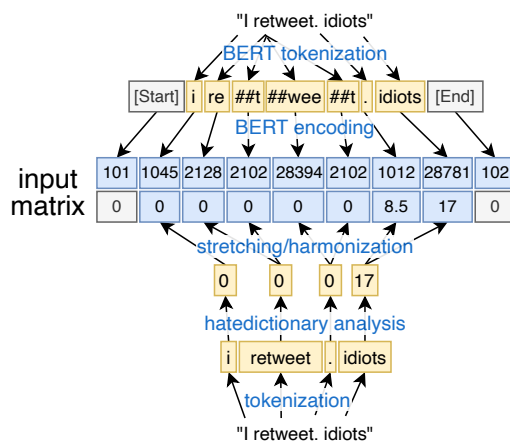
"I retweet. idiots"

BERT tokenization

[Start] i re ##t ##wee ##t . idiots [End]

BERT encoding

input matrix

| 101 | 1045 | 2128 | 2102 | 28394 | 2102 | 1012 | 28781 | 102 |
|---|---|---|---|---|---|---|---|---|
| 0 | 0 | 0 | 0 | 0 | 0 | 8.5 | 17 | 0 |

stretching/harmonization

0 0 0 17

hatedictionary analysis

i retweet . idiots

tokenization

"I retweet. idiots"